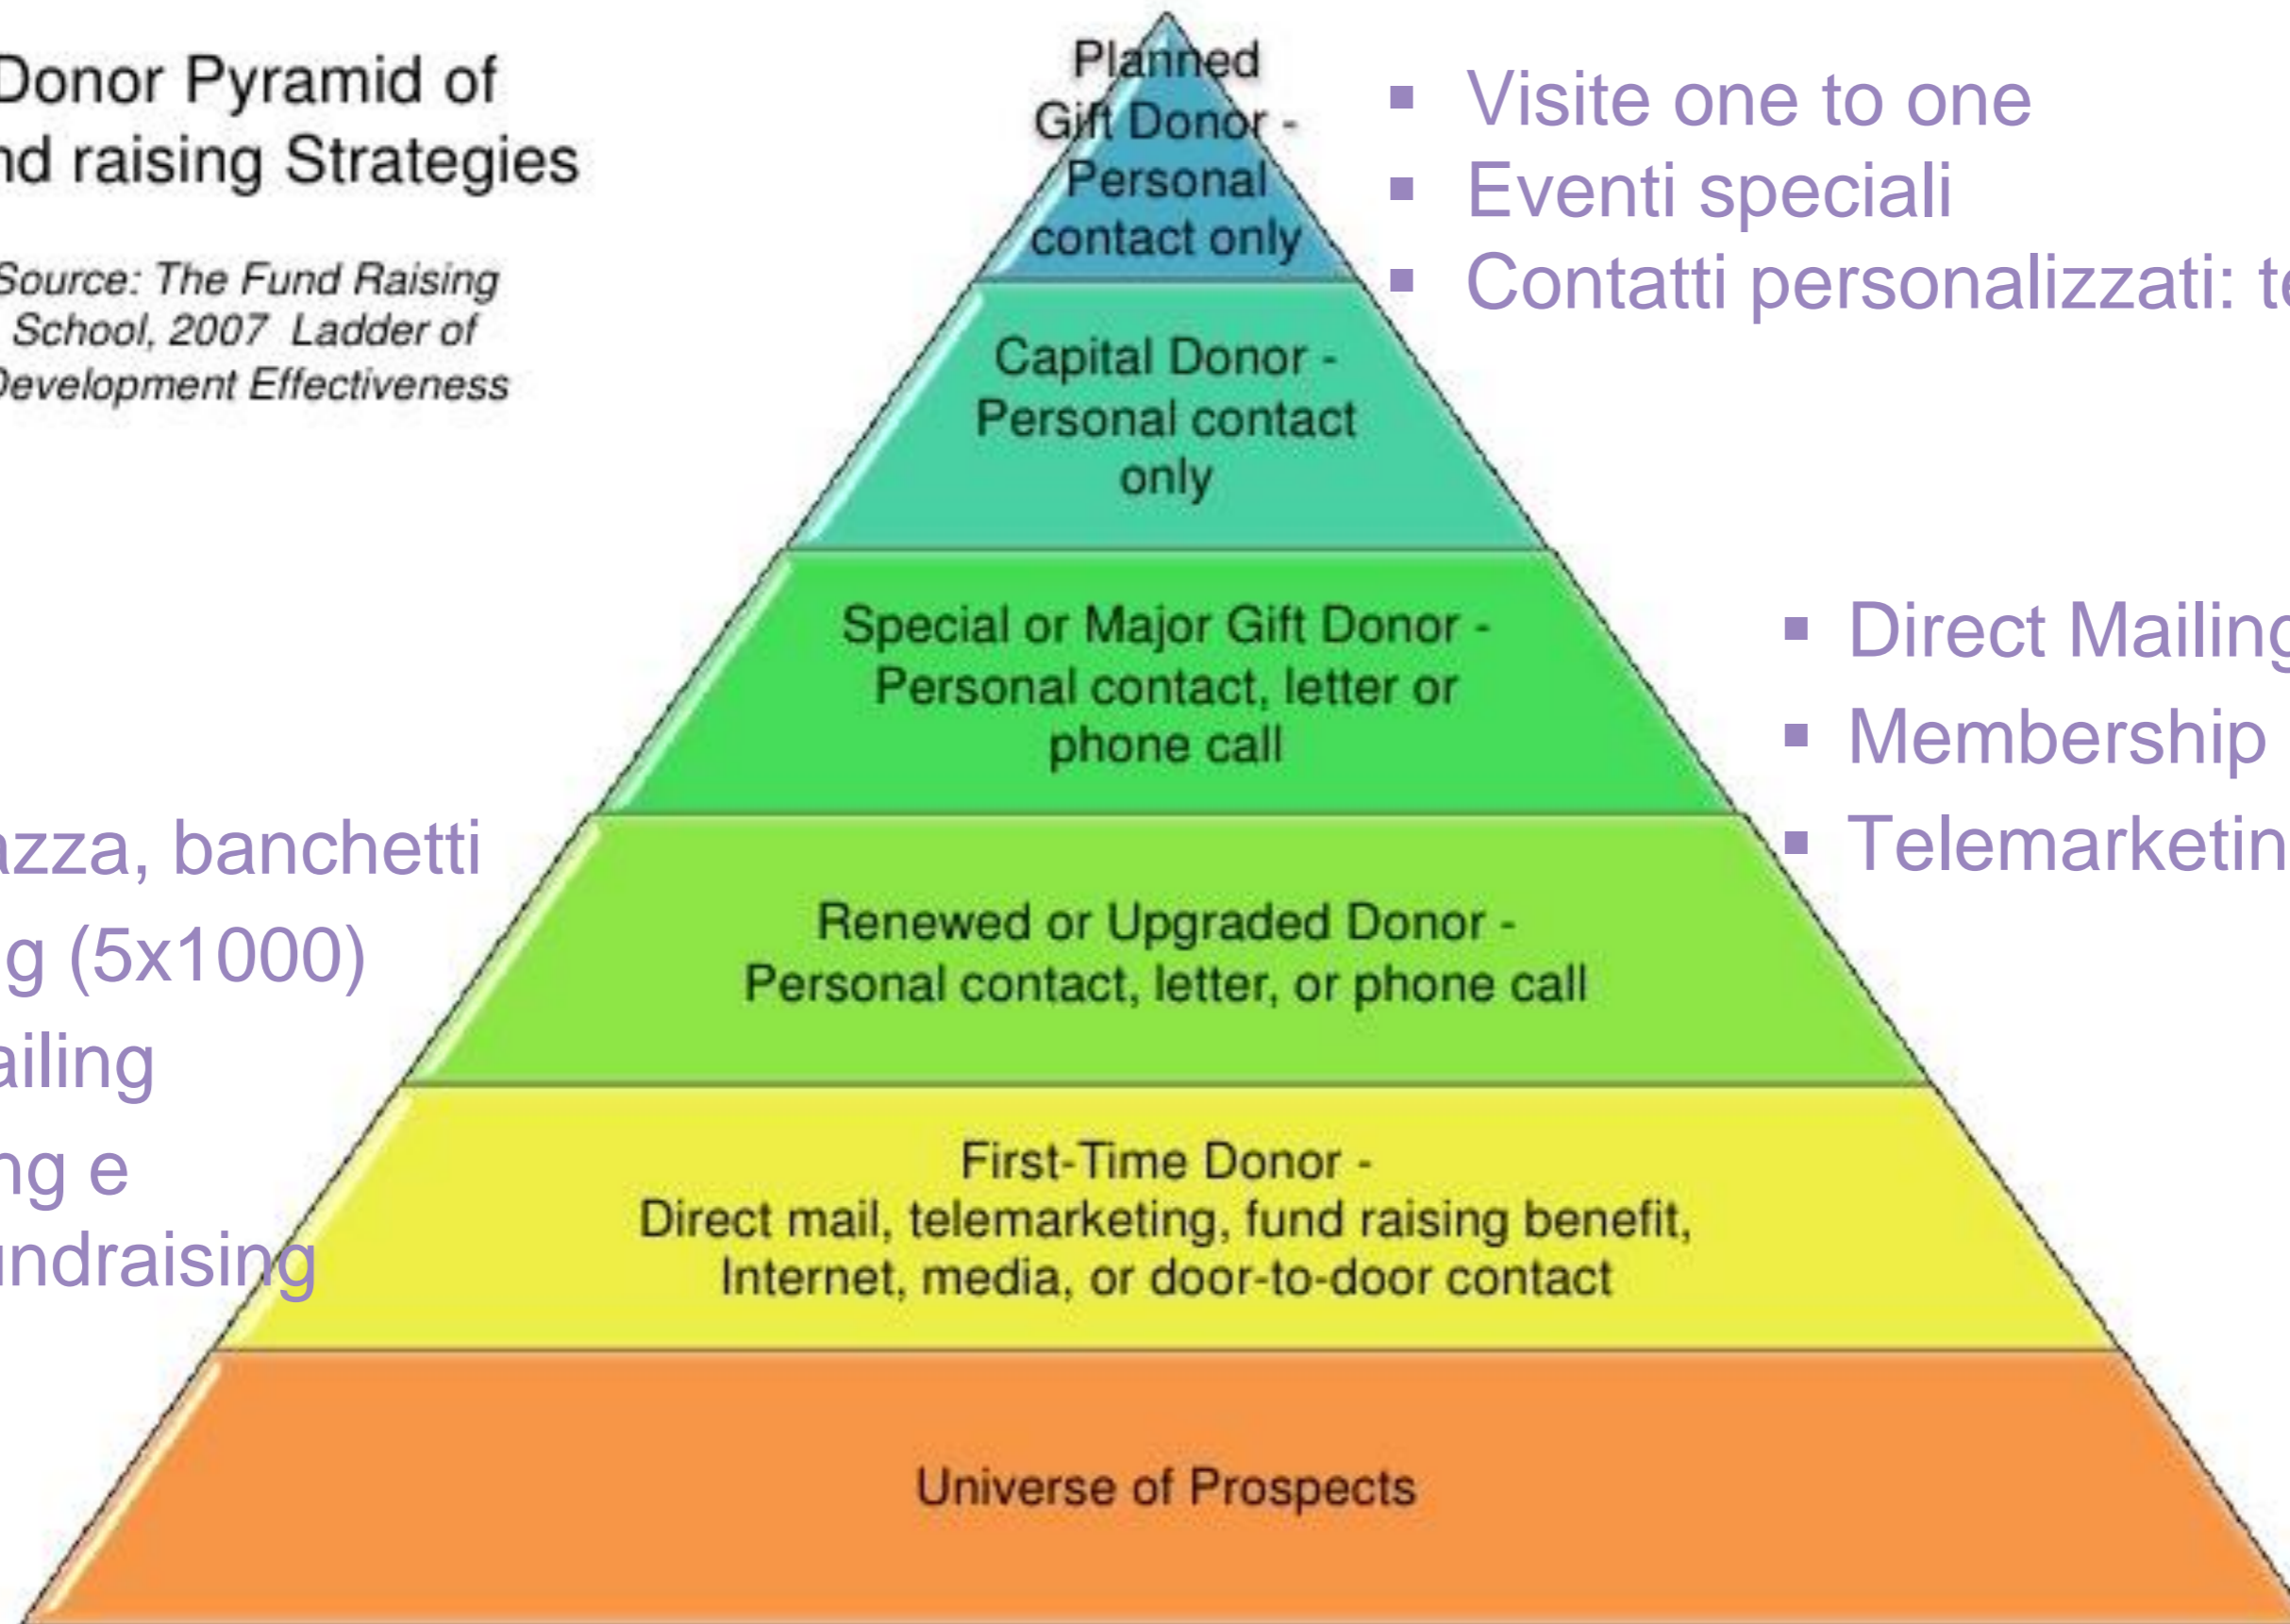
Donor Pyramid of
nd raising Strategies

Source: The Fund Raising School, 2007 Ladder of Development Effectiveness

Planned Gift Donor - Personal contact only

Capital Donor - Personal contact only

Special or Major Gift Donor - Personal contact, letter or phone call

Renewed or Upgraded Donor - Personal contact, letter, or phone call

First-Time Donor - Direct mail, telemarketing, fund raising benefit, Internet, media, or door-to-door contact

Universe of Prospects

▪ Visite one to one
▪ Eventi speciali
▪ Contatti personalizzati: te

▪ Direct Mailing
▪ Membership
▪ Telemarketin

azza, banchetti
g (5x1000)
ailing
ng e
ndraising